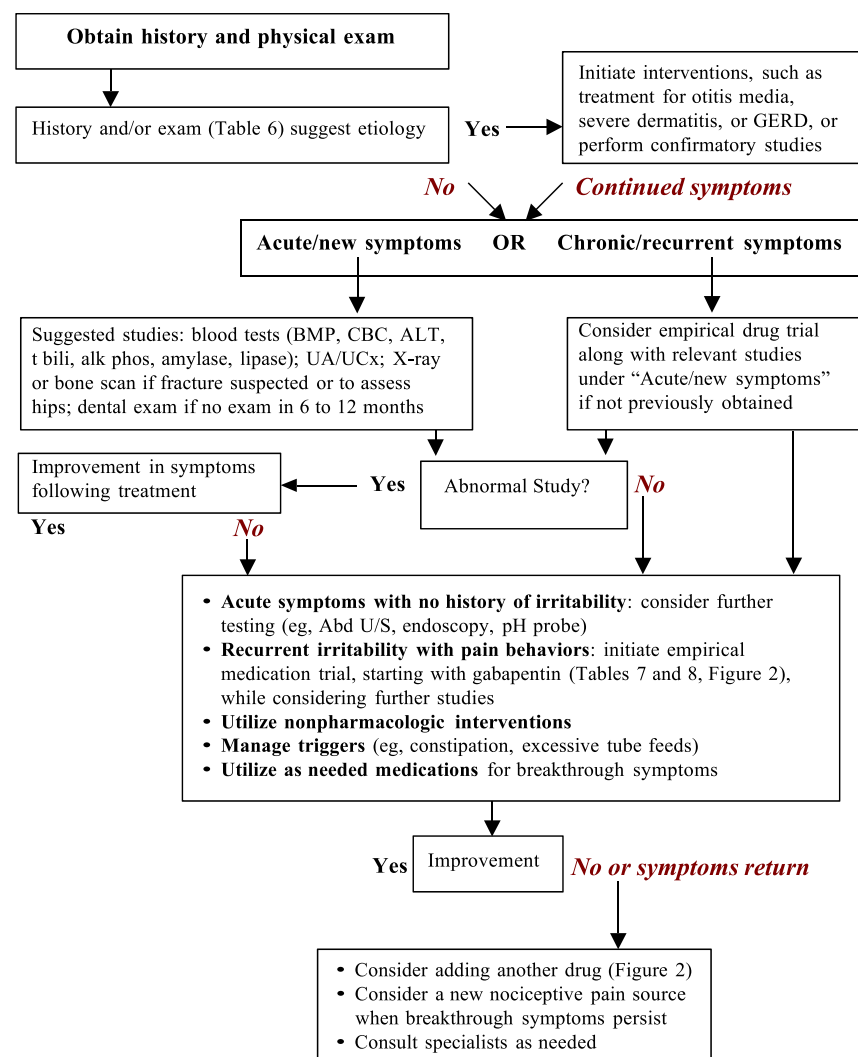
Obtain history and physical exam

History and/or exam (Table 6) suggest etiology

Yes

Initiate interventions, such as treatment for otitis media, severe dermatitis, or GERD, or perform confirmatory studies

No

Continued symptoms

Acute/new symptoms OR Chronic/recurrent symptoms

Suggested studies: blood tests (BMP, CBC, ALT, t bili, alk phos, amylase, lipase); UA/UCx; X-ray or bone scan if fracture suspected or to assess hips; dental exam if no exam in 6 to 12 months

Consider empirical drug trial along with relevant studies under "Acute/new symptoms" if not previously obtained

Improvement in symptoms following treatment

Yes

Abnormal Study?

No

Yes

No

• **Acute symptoms with no history of irritability**: consider further testing (eg, Abd U/S, endoscopy, pH probe)
• **Recurrent irritability with pain behaviors**: initiate empirical medication trial, starting with gabapentin (Tables 7 and 8, Figure 2), while considering further studies
• **Utilize nonpharmacologic interventions**
• **Manage triggers** (eg, constipation, excessive tube feeds)
• **Utilize as needed medications** for breakthrough symptoms

Yes

Improvement

No or symptoms return

• Consider adding another drug (Figure 2)
• Consider a new nociceptive pain source when breakthrough symptoms persist
• Consult specialists as needed